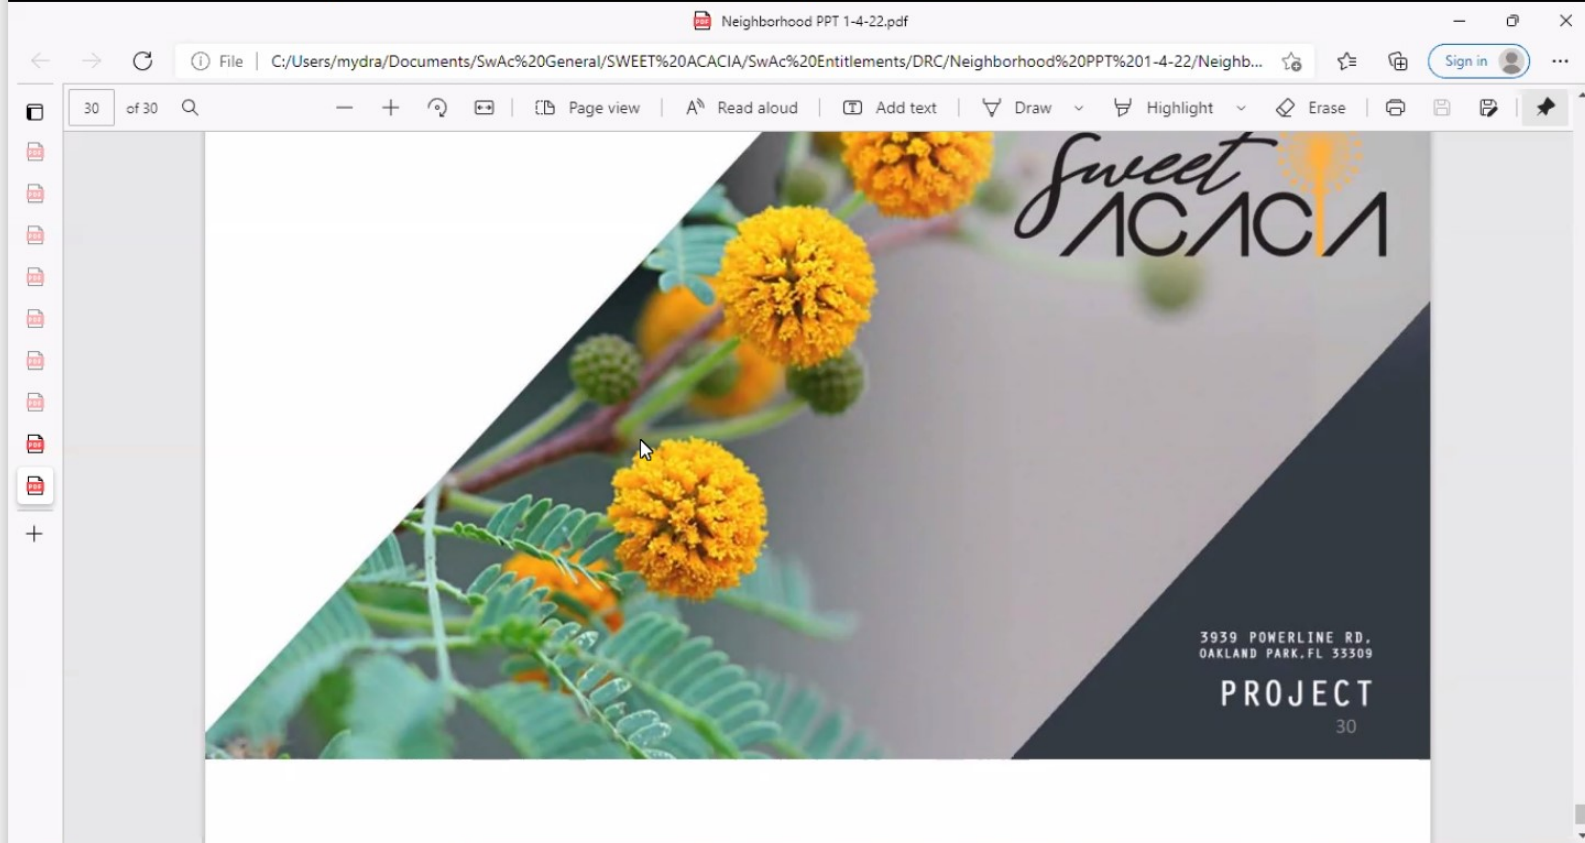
Neighborhood PPT 1-4-22.pdf

File | C:/Users/mydra/Documents/SwAc%20General/SWEET%20ACACIA/SwAc%20Entitlements/DRC/Neighborhood%20PPT%201-4-22/Neighb...

Sign in

30 of 30

Page view | Read aloud | Add text | Draw | Highlight | Erase

Sweet ACACIA

3939 POWERLINE RD. OAKLAND PARK.FL 33309

PROJECT

30